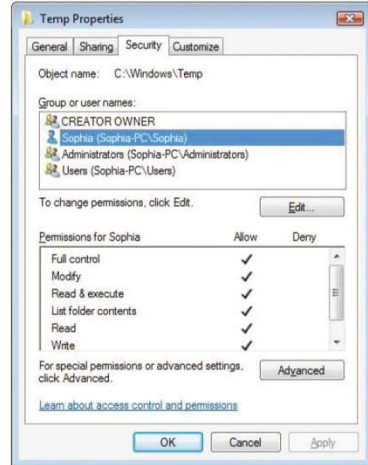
Temp Properties

General | Sharing | Security | Customize

Object name: C:\Windows\Temp

Group or user names:

CREATOR OWNER
Sophia (Sophia-PC\Sophia)
Administrators (Sophia-PC\Administrators)
Users (Sophia-PC\Users)

To change permissions, click Edit.

Edit...

| Permissions for Sophia | Allow | Deny |
|---|---|---|
| Full control | ✓ | |
| Modify | ✓ | |
| Read & execute | ✓ | |
| List folder contents | ✓ | |
| Read | ✓ | |
| Write | ✓ | |

For special permissions or advanced settings, click Advanced.

Advanced

Learn about access control and permissions

OK | Cancel | Apply